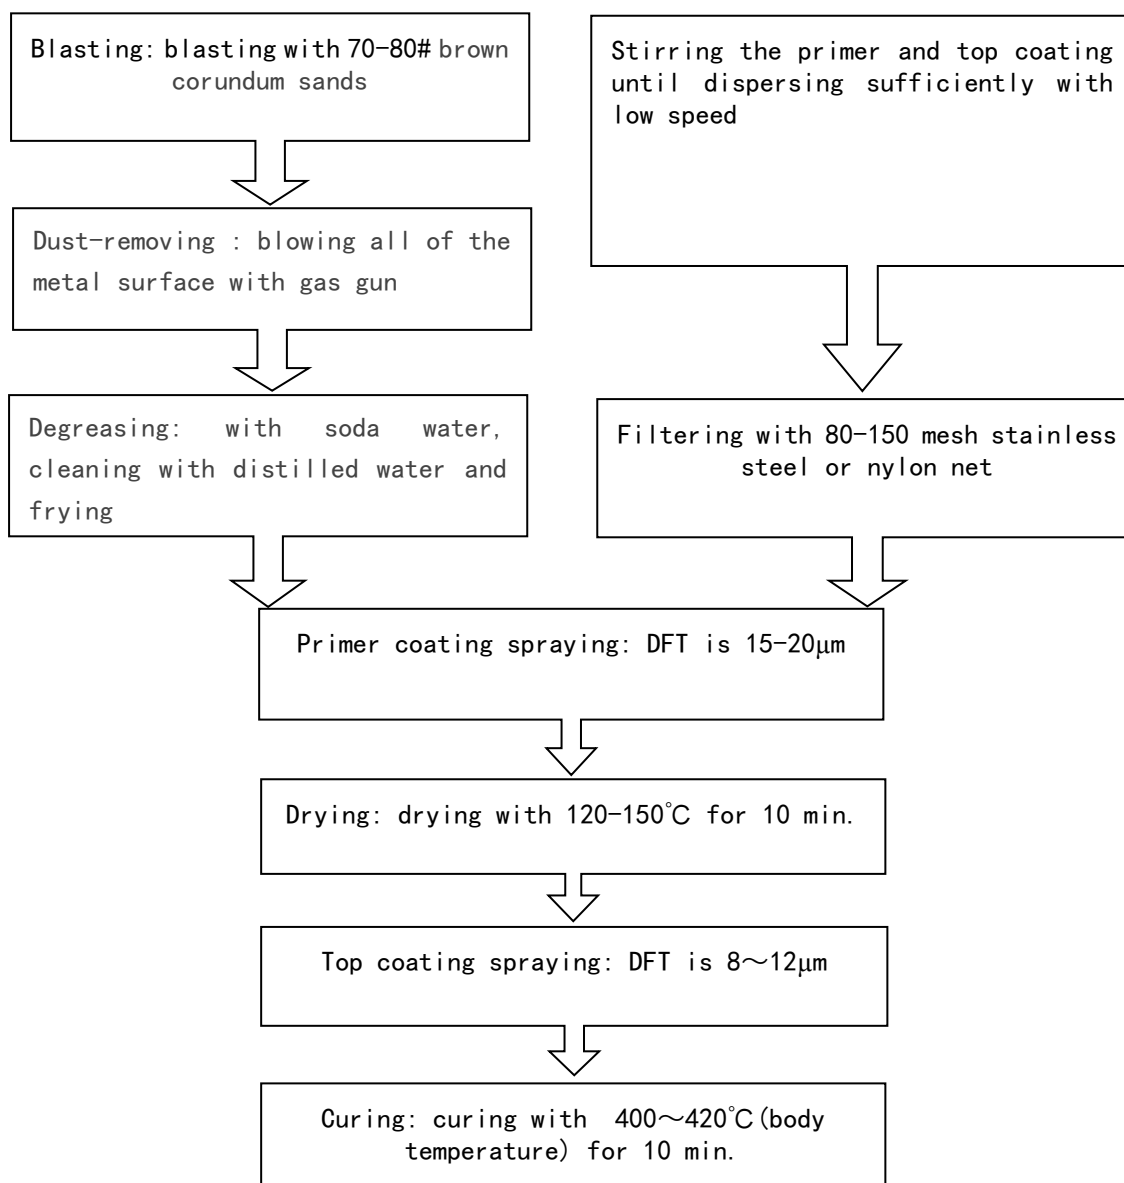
Blasting: blasting with 70-80# brown corundum sands

Dust-removing : blowing all of the metal surface with gas gun

Degreasing: with soda water, cleaning with distilled water and frying

Stirring the primer and top coating until dispersing sufficiently with low speed

Filtering with 80-150 mesh stainless steel or nylon net

Primer coating spraying: DFT is 15-20μm

Drying: drying with 120-150℃ for 10 min.

Top coating spraying: DFT is 8～12μm

Curing: curing with 400～420℃(body temperature) for 10 min.